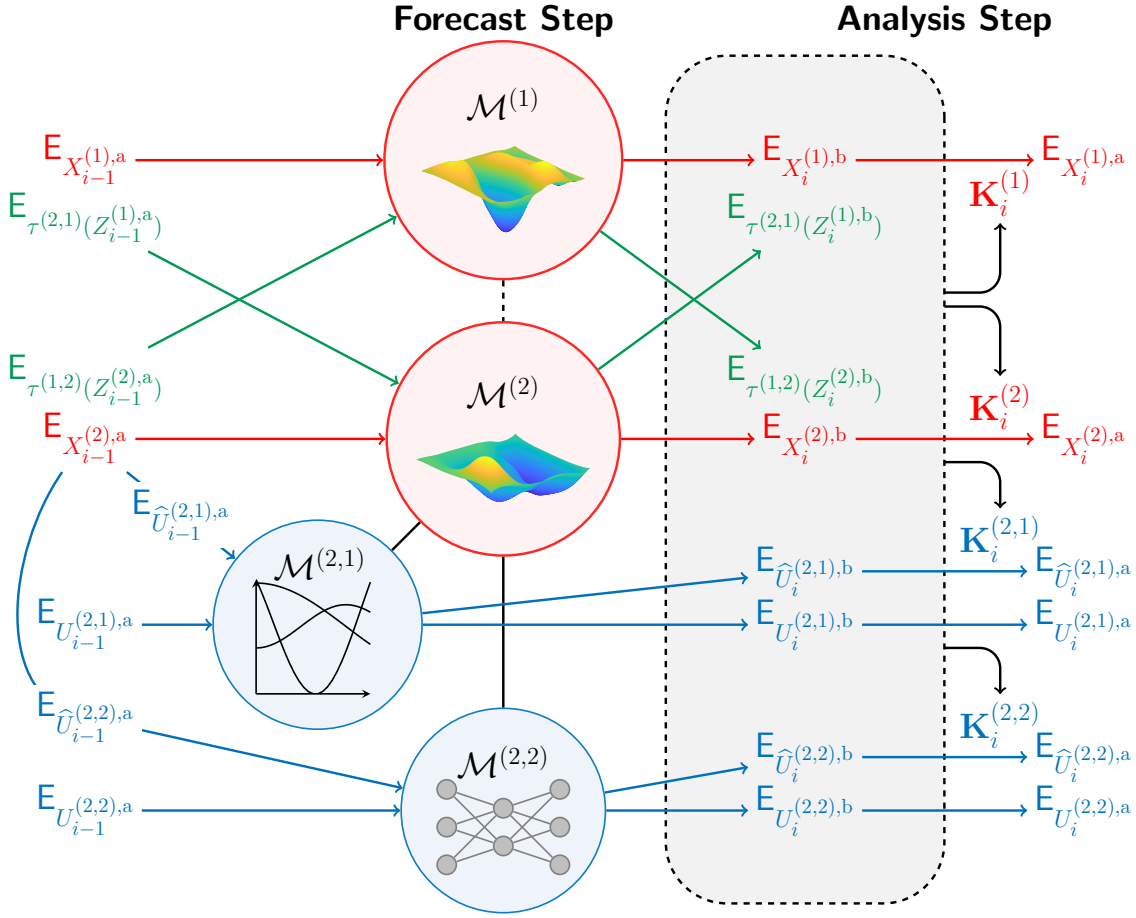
Forecast Step

Analysis Step

$\mathcal{M}^{(1)}$

$\mathsf{E}_{X_{i-1}^{(1),\mathrm{a}}}$

$\mathsf{E}_{\tau^{(2,1)}(Z_{i-1}^{(1),\mathrm{a}})}$

$\mathsf{E}_{X_i^{(1),\mathrm{b}}}$

$\mathsf{E}_{\tau^{(2,1)}(Z_i^{(1),\mathrm{b}})}$

$\mathbf{K}_i^{(1)}$

$\mathsf{E}_{X_i^{(1),\mathrm{a}}}$

$\mathcal{M}^{(2)}$

$\mathsf{E}_{\tau^{(1,2)}(Z_{i-1}^{(2),\mathrm{a}})}$

$\mathsf{E}_{X_{i-1}^{(2),\mathrm{a}}}$

$\mathsf{E}_{\tau^{(1,2)}(Z_i^{(2),\mathrm{b}})}$

$\mathsf{E}_{X_i^{(2),\mathrm{b}}}$

$\mathbf{K}_i^{(2)}$

$\mathsf{E}_{X_i^{(2),\mathrm{a}}}$

$\mathsf{E}_{\widehat{U}_{i-1}^{(2,1),\mathrm{a}}}$

$\mathcal{M}^{(2,1)}$

$\mathbf{K}_i^{(2,1)}$

$\mathsf{E}_{\widehat{U}_i^{(2,1),\mathrm{b}}}$

$\mathsf{E}_{\widehat{U}_i^{(2,1),\mathrm{a}}}$

$\mathsf{E}_{U_{i-1}^{(2,1),\mathrm{a}}}$

$\mathsf{E}_{U_i^{(2,1),\mathrm{b}}}$

$\mathsf{E}_{U_i^{(2,1),\mathrm{a}}}$

$\mathsf{E}_{\widehat{U}_{i-1}^{(2,2),\mathrm{a}}}$

$\mathcal{M}^{(2,2)}$

$\mathbf{K}_i^{(2,2)}$

$\mathsf{E}_{\widehat{U}_i^{(2,2),\mathrm{b}}}$

$\mathsf{E}_{\widehat{U}_i^{(2,2),\mathrm{a}}}$

$\mathsf{E}_{U_{i-1}^{(2,2),\mathrm{a}}}$

$\mathsf{E}_{U_i^{(2,2),\mathrm{b}}}$

$\mathsf{E}_{U_i^{(2,2),\mathrm{a}}}$